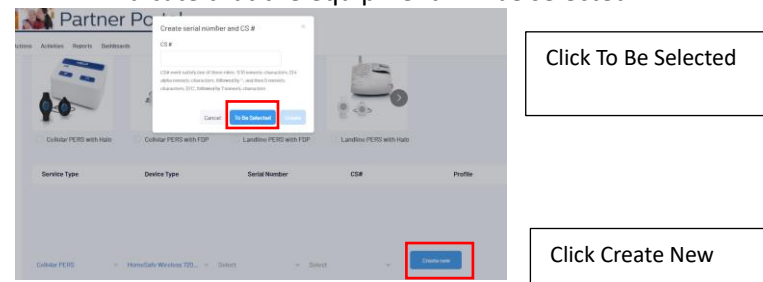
Partner Portal

Actions Activities Reports Dashboards

Create serial number and CS #

CS #

CS# must satisfy one of these rules: 3/10 numeric characters; 2/4 alphanumeric characters, followed by '-', and then 5 numeric characters; DTC, followed by 7 numeric characters

Cancel To Be Selected Create

Cellular PERS with Halo
Cellular PERS with FDP
Landline PERS with FDP
Landline PERS with Halo

| Service Type | Device Type | Serial Number | CS# | Profile |
|---|---|---|---|---|
| Cellular PERS | HomeSafe Wireless 720... | Select | Select | Create new |

Click To Be Selected

Click Create New